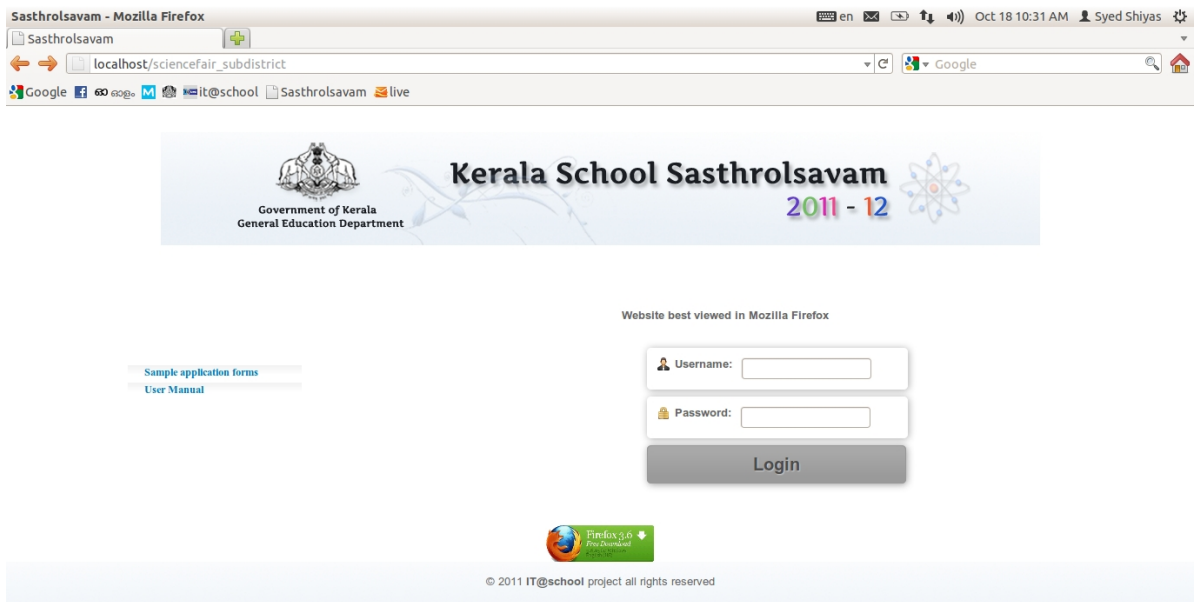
Sasthrolsavam - Mozilla Firefox
en Oct 18 10:31 AM Syed Shiyas

Sasthrolsavam

localhost/sciencefair_subdistrict

Google

Google മലയാളം it@school Sasthrolsavam live

Government of Kerala
General Education Department

Kerala School Sasthrolsavam
2011 - 12

Website best viewed in Mozilla Firefox

Sample application forms
User Manual

Username:

Password:

Login

Firefox 3.6
Free Download

© 2011 IT@school project all rights reserved